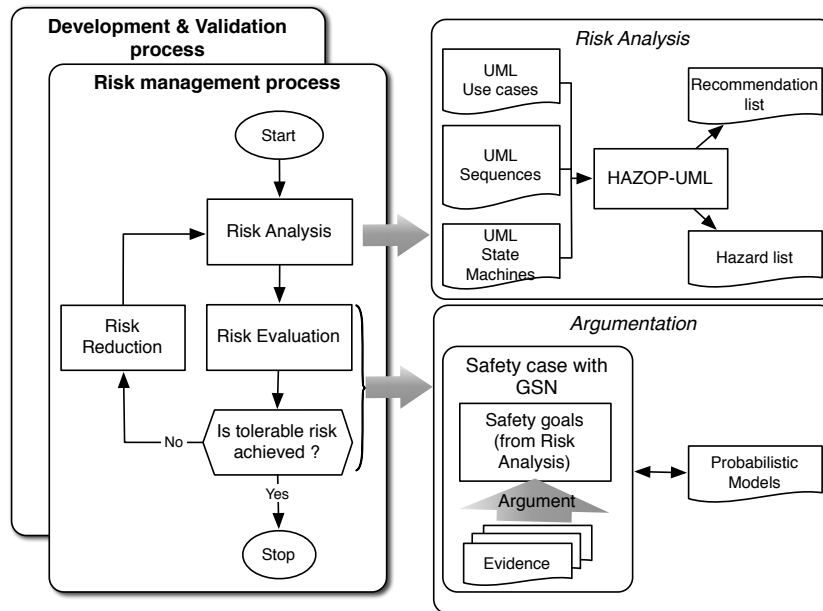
Development & Validation process

Risk management process

Start

Risk Analysis

Risk Reduction

Risk Evaluation

No

Is tolerable risk achieved ?

Yes

Stop

Risk Analysis

UML Use cases

UML Sequences

UML State Machines

HAZOP-UML

Recommendation list

Hazard list

Argumentation

Safety case with GSN

Safety goals (from Risk Analysis)

Argument

Evidence

Probabilistic Models